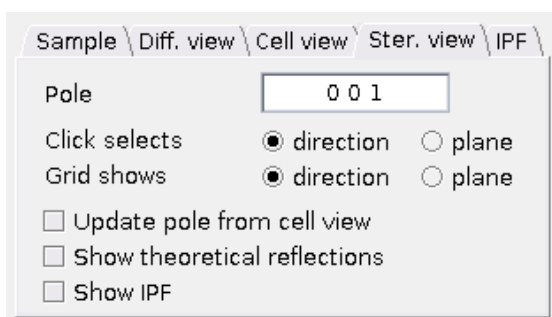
Sample | Diff. view | Cell view | Ster. view | IPF

Pole 0 0 1

Click selects ◉ direction ○ plane

Grid shows ◉ direction ○ plane

☐ Update pole from cell view

☐ Show theoretical reflections

☐ Show IPF